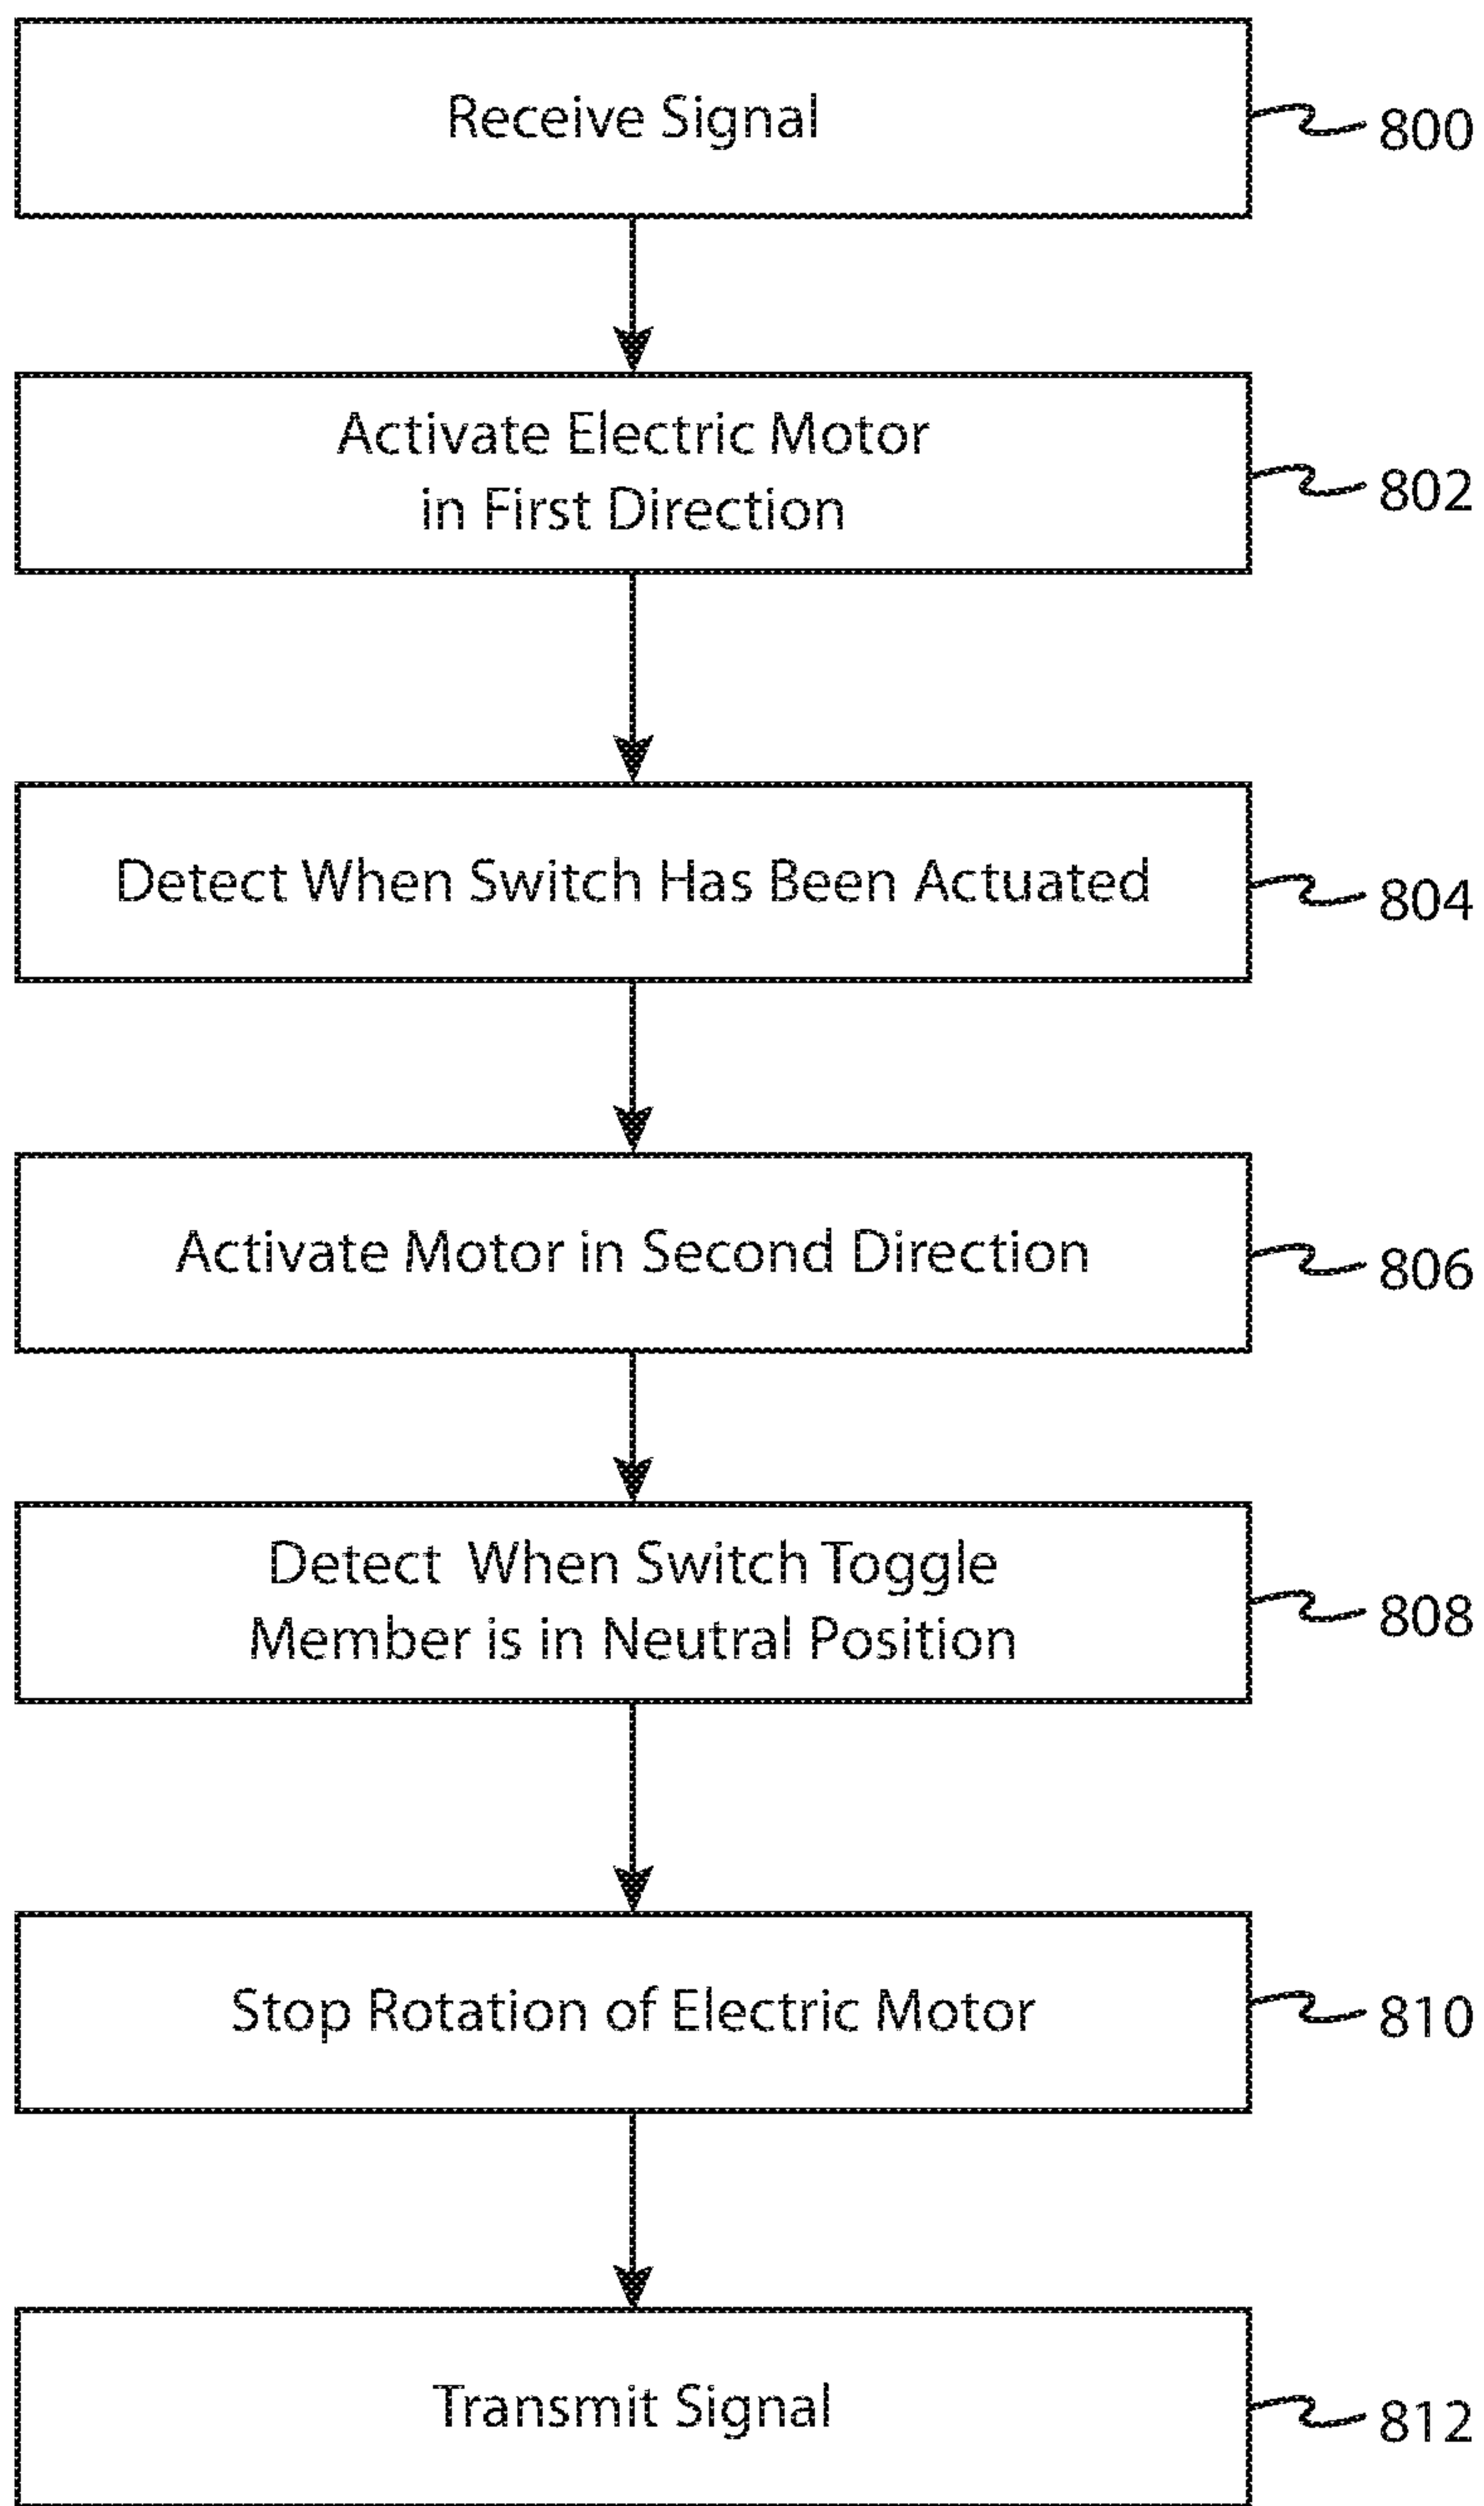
Receive Signal

800

Activate Electric Motor in First Direction

802

Detect When Switch Has Been Actuated

804

Activate Motor in Second Direction

806

Detect When Switch Toggle Member is in Neutral Position

808

Stop Rotation of Electric Motor

810

Transmit Signal

812